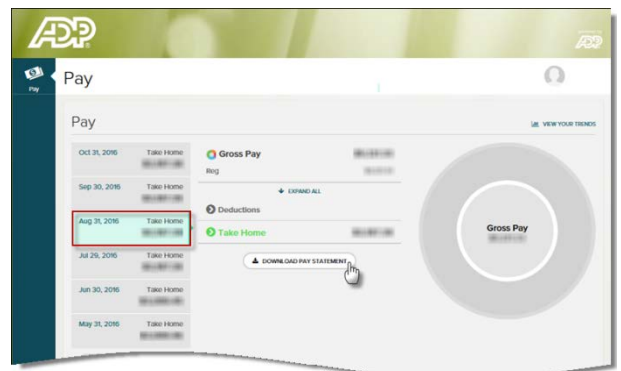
ADP

ADP

Pay

Pay

Pay

VIEW YOUR TRENDS

Oct 31, 2016 Take Home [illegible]

Sep 30, 2016 Take Home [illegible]

Aug 31, 2016 Take Home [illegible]

Jul 29, 2016 Take Home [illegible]

Jun 30, 2016 Take Home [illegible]

May 31, 2016 Take Home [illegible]

Gross Pay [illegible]

Reg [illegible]

EXPAND ALL

Deductions

Take Home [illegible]

DOWNLOAD PAY STATEMENT

Gross Pay
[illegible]